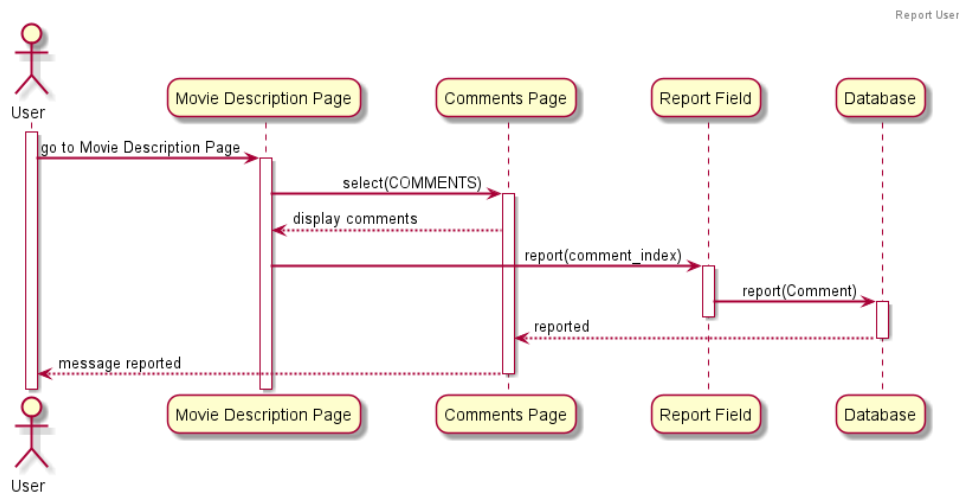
Report User

User

Movie Description Page

Comments Page

Report Field

Database

go to Movie Description Page

select(COMMENTS)

display comments

report(comment_index)

report(Comment)

reported

message reported

User

Movie Description Page

Comments Page

Report Field

Database